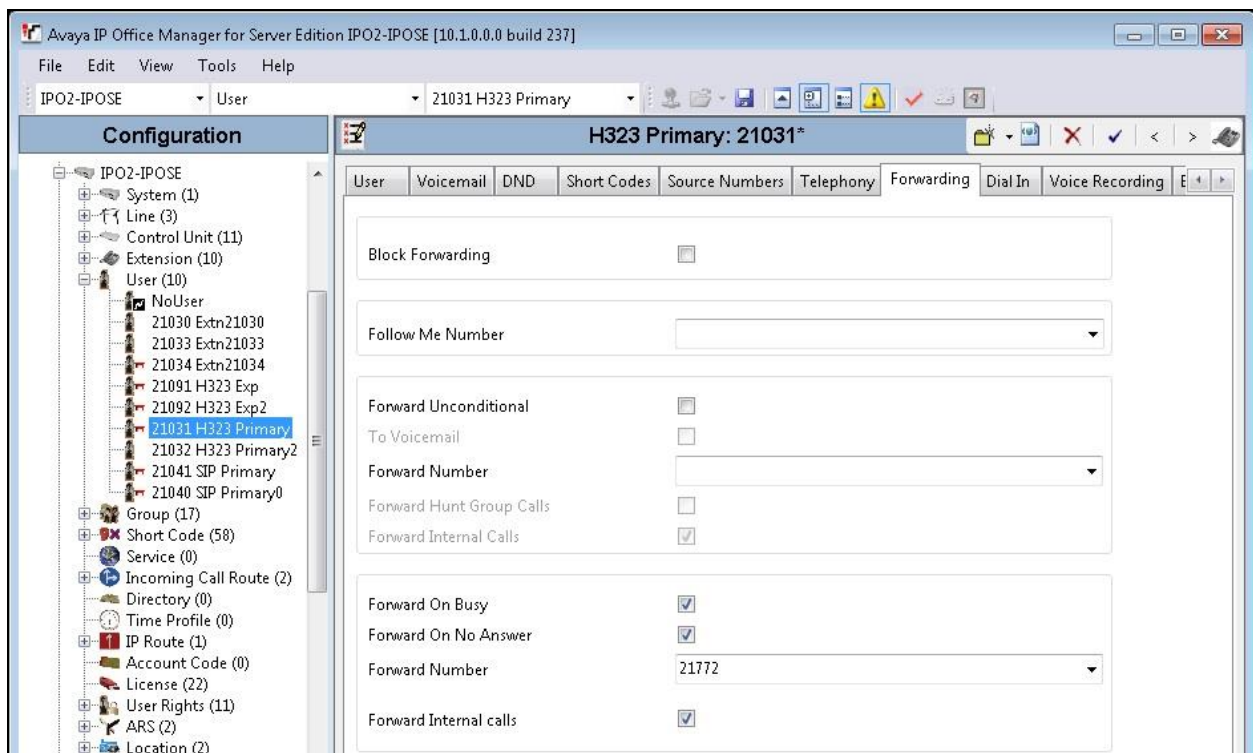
Avaya IP Office Manager for Server Edition IPO2-IPOSE [10.1.0.0.0 build 237]

File Edit View Tools Help

IPO2-IPOSE ▾ User ▾ 21031 H323 Primary ▾

Configuration

H323 Primary: 21031*

IPO2-IPOSE
System (1)
Line (3)
Control Unit (11)
Extension (10)
User (10)
NoUser
21030 Extn21030
21033 Extn21033
21034 Extn21034
21091 H323 Exp
21092 H323 Exp2
21031 H323 Primary
21032 H323 Primary2
21041 SIP Primary
21040 SIP Primary0
Group (17)
Short Code (58)
Service (0)
Incoming Call Route (2)
Directory (0)
Time Profile (0)
IP Route (1)
Account Code (0)
License (22)
User Rights (11)
ARS (2)
Location (2)

User | Voicemail | DND | Short Codes | Source Numbers | Telephony | Forwarding | Dial In | Voice Recording | E

Block Forwarding

Follow Me Number

Forward Unconditional
To Voicemail
Forward Number
Forward Hunt Group Calls
Forward Internal Calls

Forward On Busy
Forward On No Answer
Forward Number 21772
Forward Internal calls